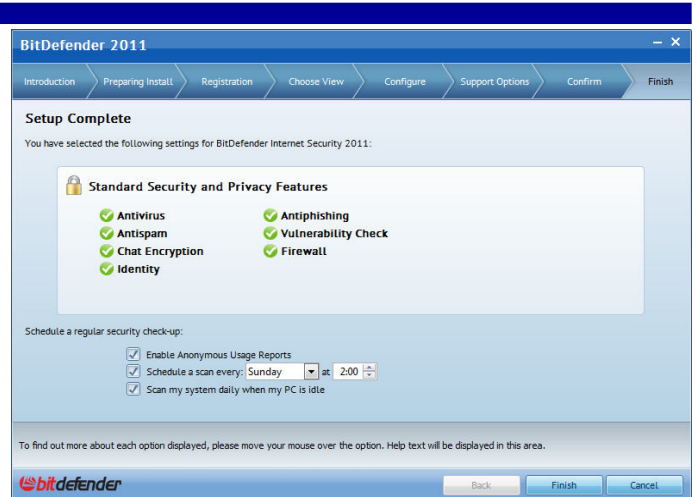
BitDefender 2011

Introduction
Preparing Install
Registration
Choose View
Configure
Support Options
Confirm
Finish

Setup Complete

You have selected the following settings for BitDefender Internet Security 2011:

Standard Security and Privacy Features

Antivirus
Antispam
Chat Encryption
Identity
Antiphishing
Vulnerability Check
Firewall

Schedule a regular security check-up:

Enable Anonymous Usage Reports
Schedule a scan every: Sunday at 2:00
Scan my system daily when my PC is idle

To find out more about each option displayed, please move your mouse over the option. Help text will be displayed in this area.

bitdefender

Back
Finish
Cancel